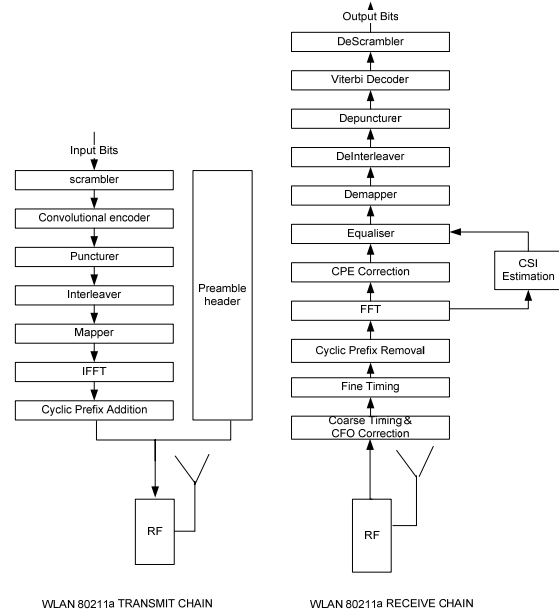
Input Bits
scrambler
Convolutional encoder
Puncturer
Interleaver
Mapper
IFFT
Cyclic Prefix Addition
Preamble header
RF
WLAN 80211a TRANSMIT CHAIN

Output Bits
DeScrambler
Viterbi Decoder
Depuncturer
DeInterleaver
Demapper
Equaliser
CPE Correction
CSI Estimation
FFT
Cyclic Prefix Removal
Fine Timing
Coarse Timing & CFO Correction
RF
WLAN 80211a RECEIVE CHAIN